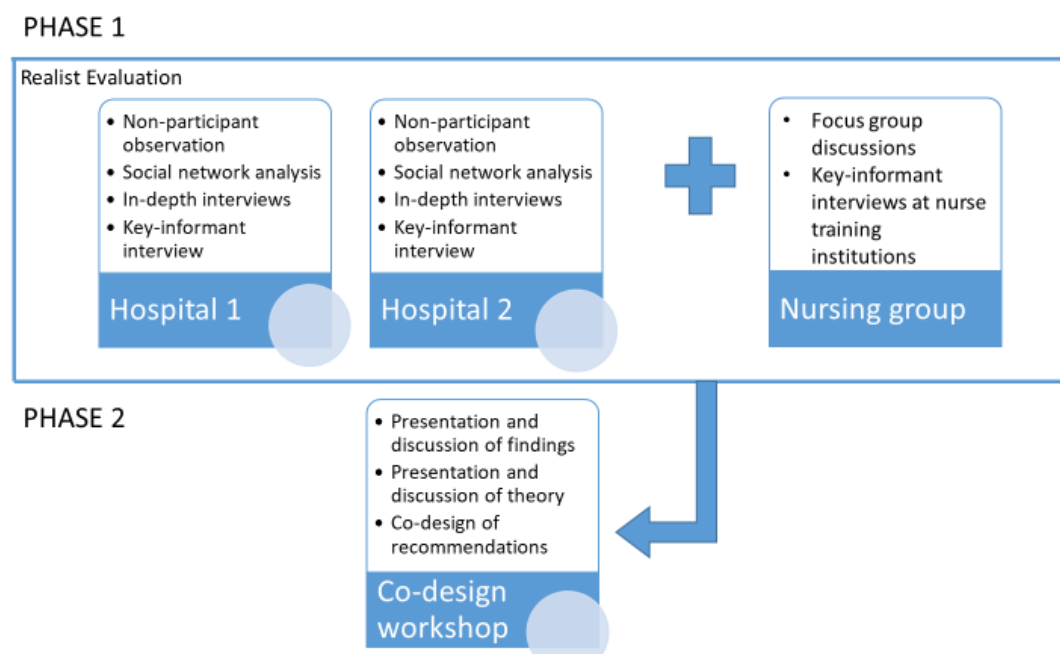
PHASE 1

Realist Evaluation

- Non-participant observation
- Social network analysis
- In-depth interviews
- Key-informant interview

Hospital 1

- Non-participant observation
- Social network analysis
- In-depth interviews
- Key-informant interview

Hospital 2

- Focus group discussions
- Key-informant interviews at nurse training institutions

Nursing group

PHASE 2

- Presentation and discussion of findings
- Presentation and discussion of theory
- Co-design of recommendations

Co-design workshop